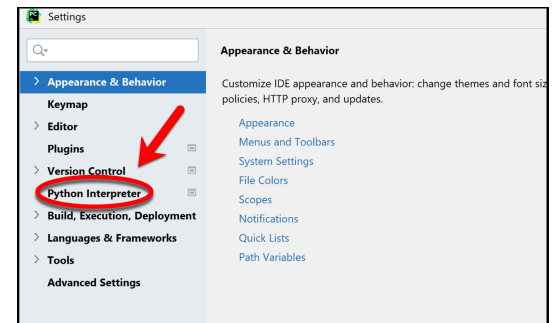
Settings

Appearance & Behavior
Keymap
Editor
Plugins
Version Control
Python Interpreter
Build, Execution, Deployment
Languages & Frameworks
Tools
Advanced Settings

Appearance & Behavior

Customize IDE appearance and behavior: change themes and font siz policies, HTTP proxy, and updates.

Appearance
Menus and Toolbars
System Settings
File Colors
Scopes
Notifications
Quick Lists
Path Variables